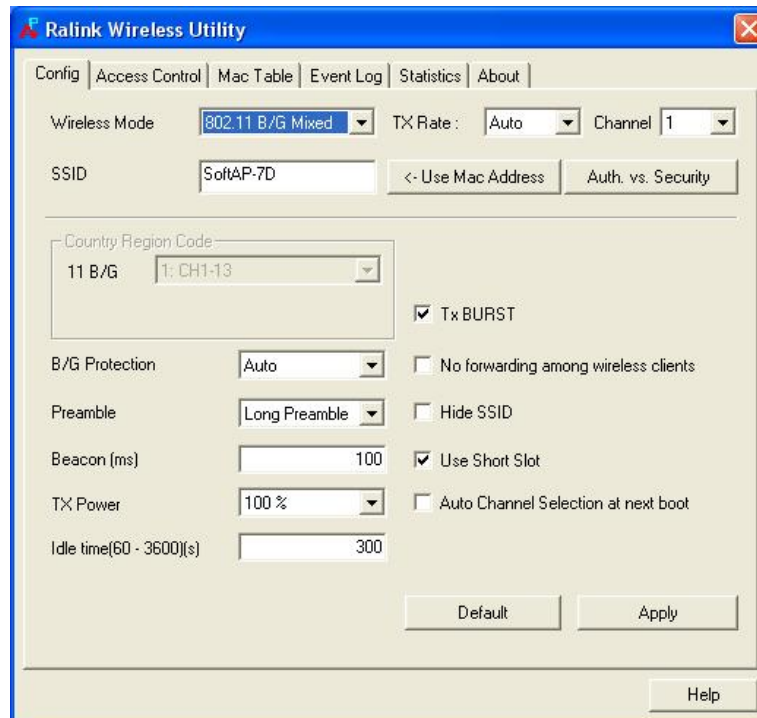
Ralink Wireless Utility

Config | Access Control | Mac Table | Event Log | Statistics | About

Wireless Mode 802.11 B/G Mixed TX Rate : Auto Channel 1

SSID SoftAP-7D <- Use Mac Address Auth. vs. Security

Country Region Code
11 B/G 1: CH1-13

Tx BURST

B/G Protection Auto
No forwarding among wireless clients

Preamble Long Preamble
Hide SSID

Beacon (ms) 100
Use Short Slot

TX Power 100 %
Auto Channel Selection at next boot

Idle time(60 - 3600)(s) 300

Default Apply

Help